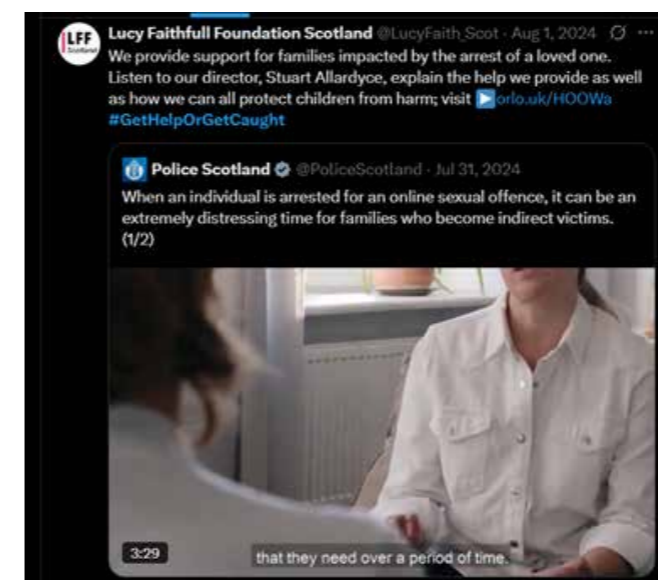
LFF Scotland

Lucy Faithfull Foundation Scotland @LucyFaith_Scot · Aug 1, 2024 ···

We provide support for families impacted by the arrest of a loved one. Listen to our director, Stuart Allardyce, explain the help we provide as well as how we can all protect children from harm; visit ▶orlo.uk/HOOWa #GetHelpOrGetCaught

Police Scotland @PoliceScotland · Jul 31, 2024

When an individual is arrested for an online sexual offence, it can be an extremely distressing time for families who become indirect victims. (1/2)

3:29

that they need over a period of time.